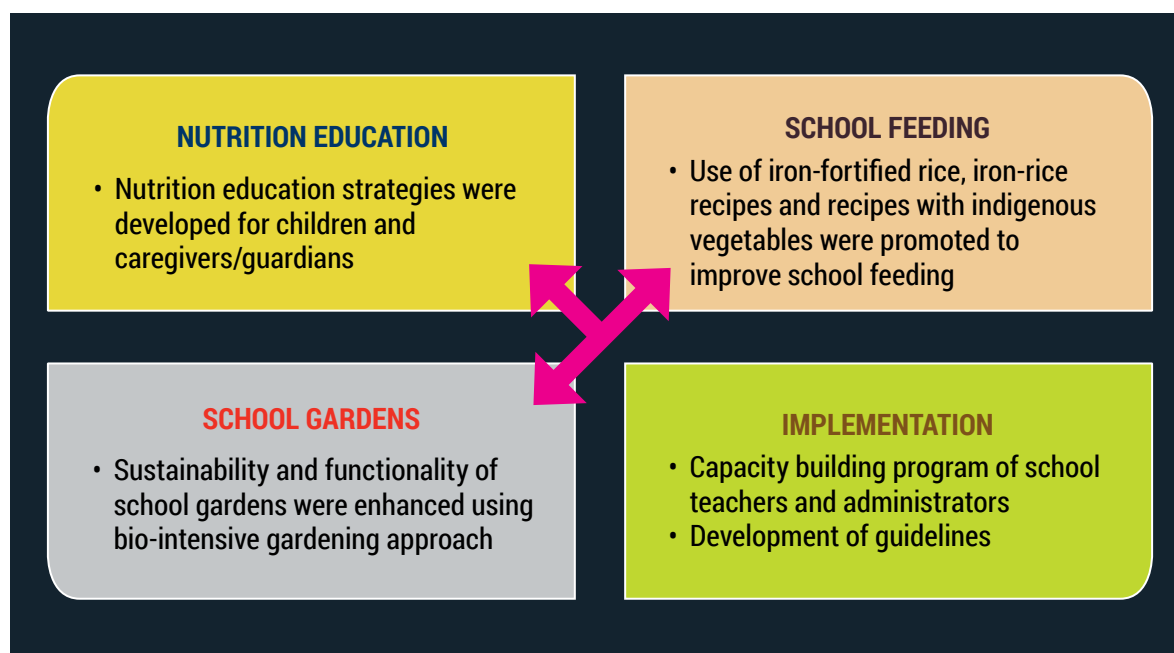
NUTRITION EDUCATION

• Nutrition education strategies were developed for children and caregivers/guardians

SCHOOL FEEDING

• Use of iron-fortified rice, iron-rice recipes and recipes with indigenous vegetables were promoted to improve school feeding

SCHOOL GARDENS

• Sustainability and functionality of school gardens were enhanced using bio-intensive gardening approach

IMPLEMENTATION

• Capacity building program of school teachers and administrators
• Development of guidelines